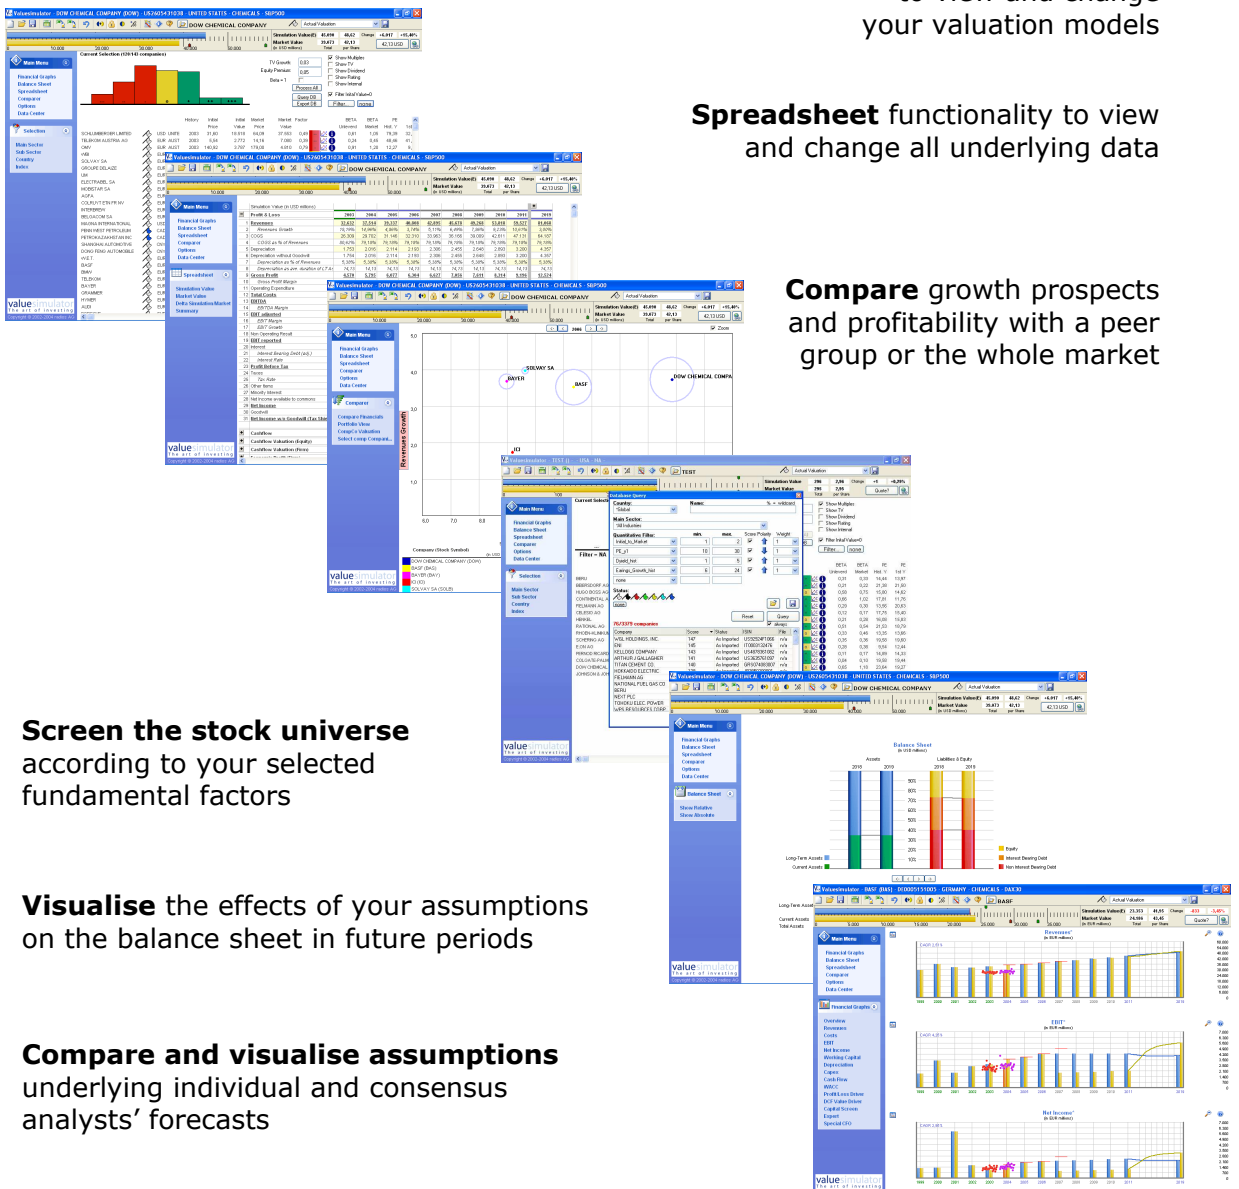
your valuation models

**Spreadsheet** functionality to view and change all underlying data

**Compare** growth prospects and profitability with a peer group or the whole market

**Screen the stock universe** according to your selected fundamental factors

**Visualise** the effects of your assumptions on the balance sheet in future periods

**Compare and visualise assumptions** underlying individual and consensus analysts' forecasts